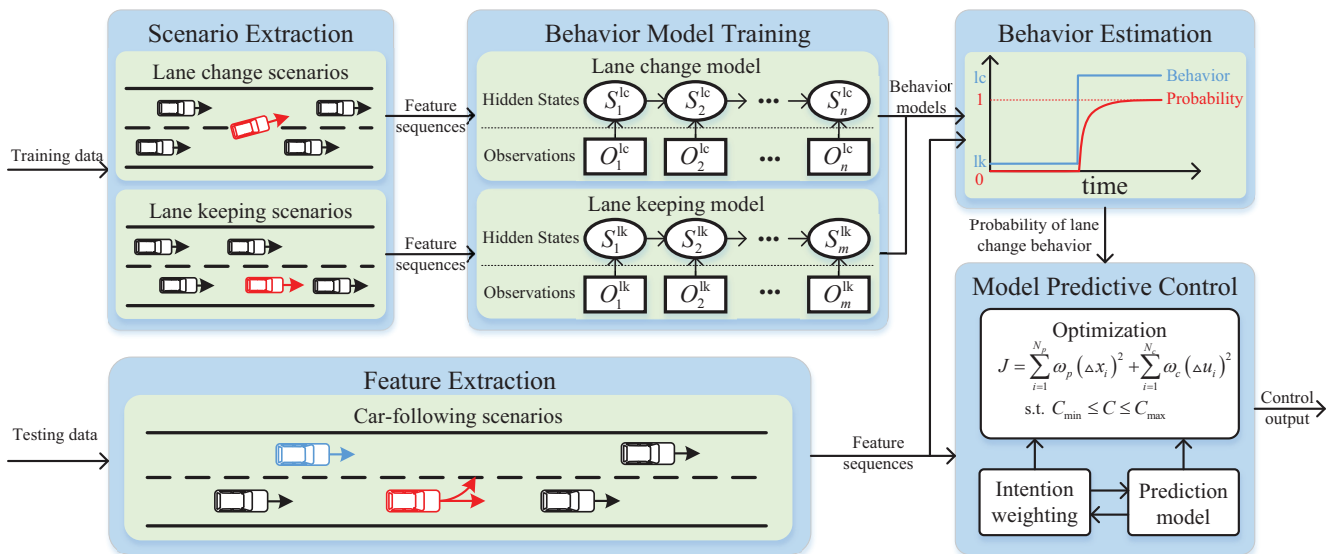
Scenario Extraction

Lane change scenarios

Lane keeping scenarios

Training data

Feature sequences

Feature sequences

Behavior Model Training

Lane change model

Hidden States $S_1^{lc}$ $S_2^{lc}$ ••• $S_n^{lc}$

Observations $O_1^{lc}$ $O_2^{lc}$ ••• $O_n^{lc}$

Lane keeping model

Hidden States $S_1^{lk}$ $S_2^{lk}$ ••• $S_m^{lk}$

Observations $O_1^{lk}$ $O_2^{lk}$ ••• $O_m^{lk}$

Behavior models

Behavior Estimation

lc

1

lk

0

Behavior

Probability

time

Probability of lane change behavior

Model Predictive Control

Optimization

$J = \sum_{i=1}^{N_p} \omega_p (\triangle x_i)^2 + \sum_{i=1}^{N_c} \omega_c (\triangle u_i)^2$

s.t. $C_{\min} \le C \le C_{\max}$

Control output

Intention weighting

Prediction model

Feature Extraction

Car-following scenarios

Testing data

Feature sequences